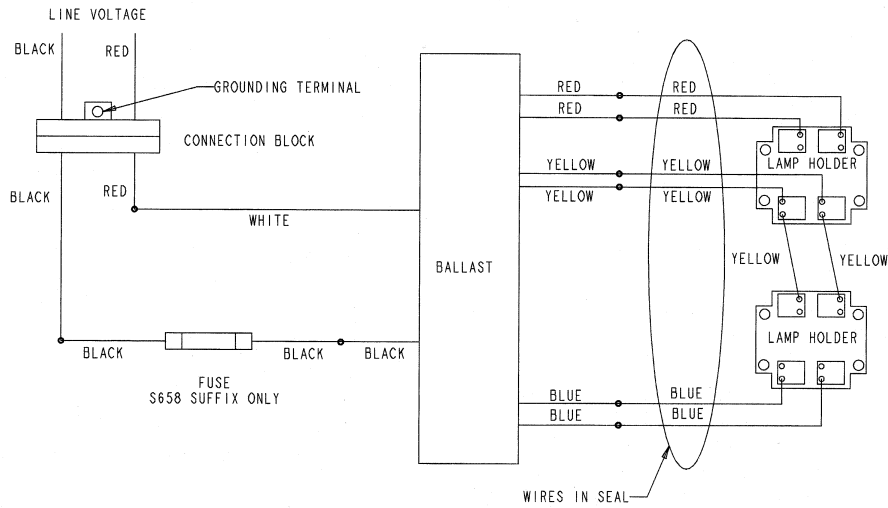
LINE VOLTAGE

BLACK

RED

GROUNDING TERMINAL

CONNECTION BLOCK

BLACK

RED

WHITE

BALLAST

RED

RED

RED

RED

YELLOW

YELLOW

YELLOW

YELLOW

LAMP HOLDER

YELLOW

YELLOW

LAMP HOLDER

BLACK

BLACK

BLACK

FUSE
S658 SUFFIX ONLY

BLUE

BLUE

BLUE

BLUE

WIRES IN SEAL